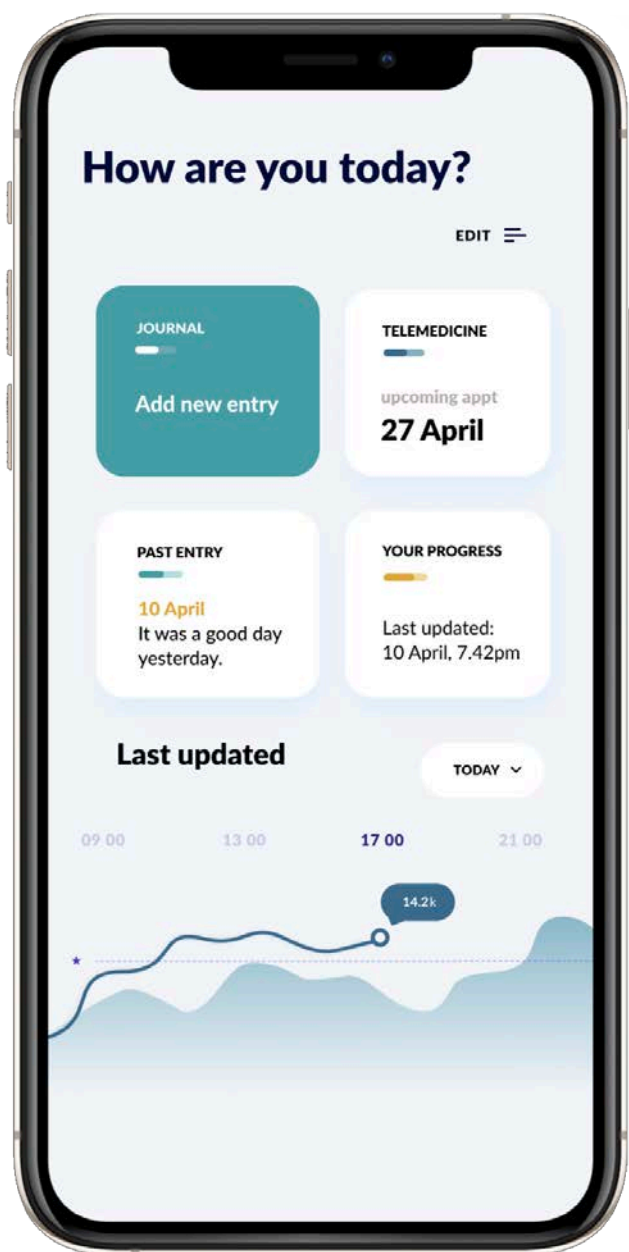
How are you today?

EDIT

JOURNAL

Add new entry

TELEMEDICINE

upcoming appt

27 April

PAST ENTRY

10 April

It was a good day yesterday.

YOUR PROGRESS

Last updated: 10 April, 7.42pm

Last updated

TODAY

09 00

13 00

17 00

21 00

14.2k